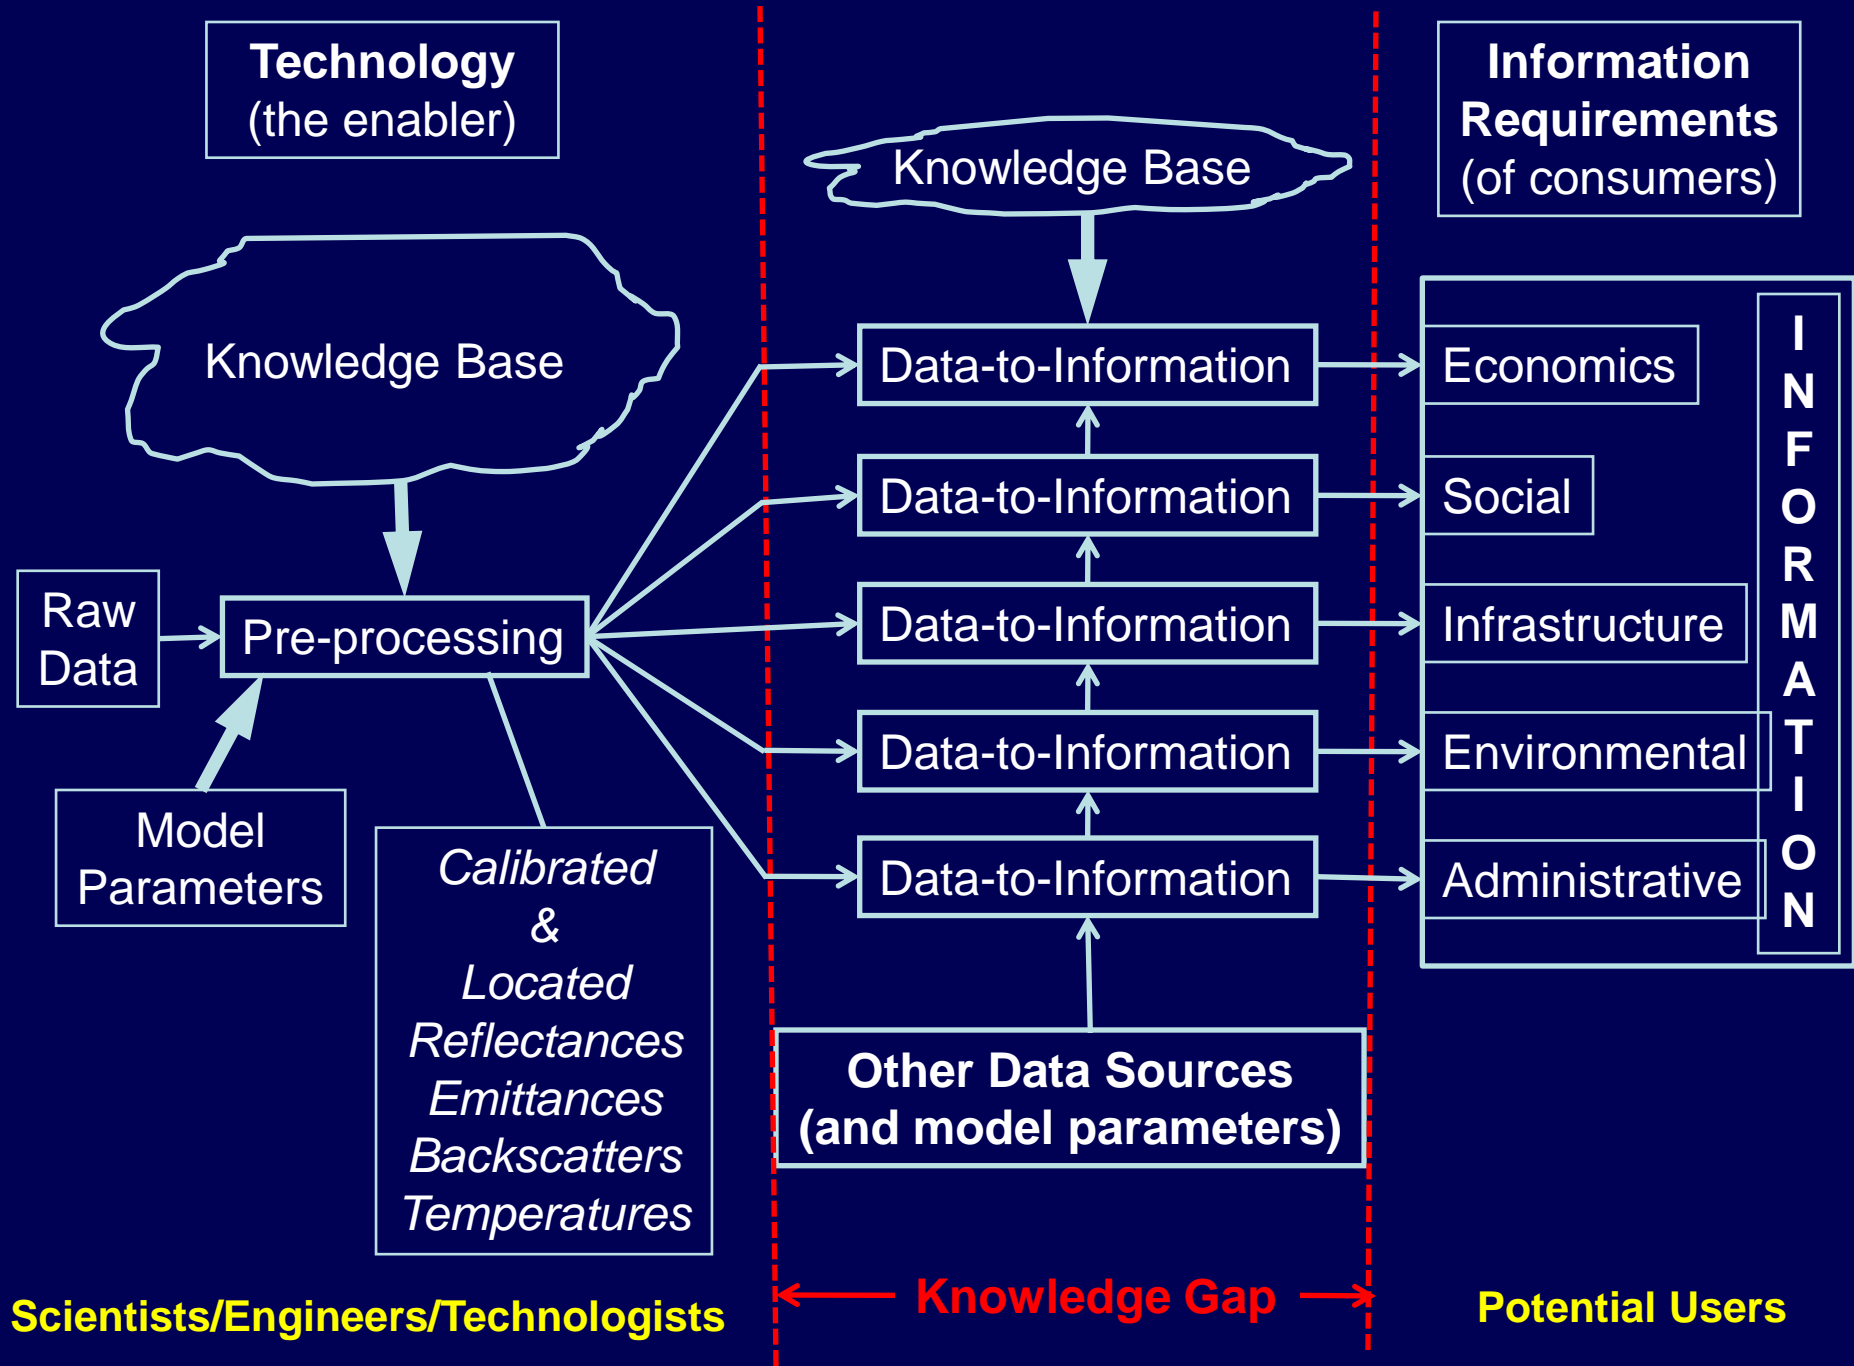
Technology
(the enabler)

Knowledge Base

Raw Data

Pre-processing

Model Parameters

Calibrated
&
Located
Reflectances
Emittances
Backscatters
Temperatures

Knowledge Base

Data-to-Information

Data-to-Information

Data-to-Information

Data-to-Information

Data-to-Information

Other Data Sources
(and model parameters)

Information Requirements
(of consumers)

Economics

Social

Infrastructure

Environmental

Administrative

I N F O R M A T I O N

Scientists/Engineers/Technologists

Knowledge Gap

Potential Users